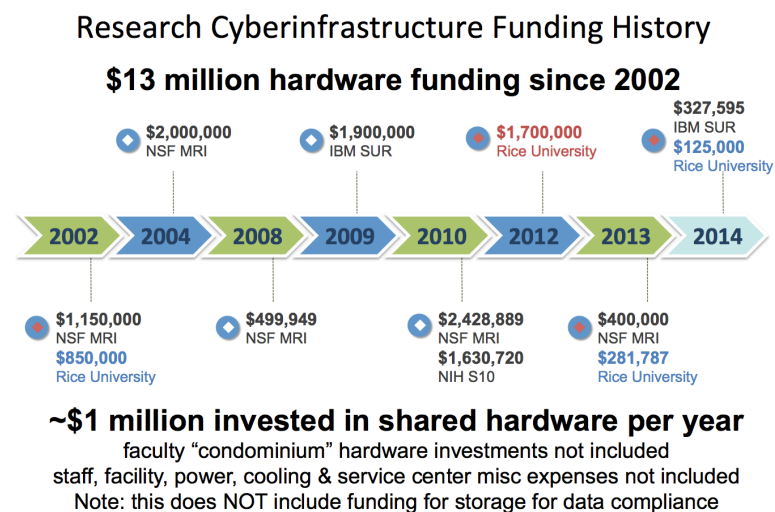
Research Cyberinfrastructure Funding History

$13 million hardware funding since 2002

$2,000,000
NSF MRI

$1,900,000
IBM SUR

$1,700,000
Rice University

$327,595
IBM SUR
$125,000
Rice University

2002 2004 2008 2009 2010 2012 2013 2014

$1,150,000
NSF MRI
$850,000
Rice University

$499,949
NSF MRI

$2,428,889
NSF MRI
$1,630,720
NIH S10

$400,000
NSF MRI
$281,787
Rice University

~$1 million invested in shared hardware per year
faculty “condominium” hardware investments not included
staff, facility, power, cooling & service center misc expenses not included
Note: this does NOT include funding for storage for data compliance